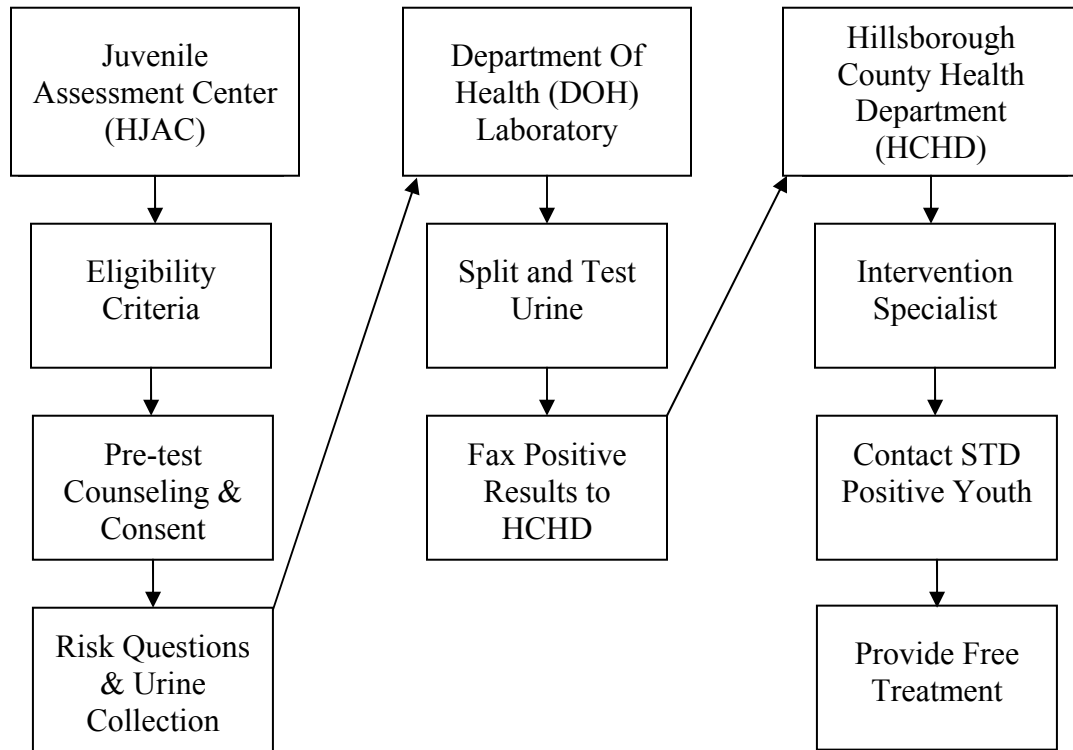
Juvenile Assessment Center (HJAC)

Eligibility Criteria

Pre-test Counseling & Consent

Risk Questions & Urine Collection

Department Of Health (DOH) Laboratory

Split and Test Urine

Fax Positive Results to HCHD

Hillsborough County Health Department (HCHD)

Intervention Specialist

Contact STD Positive Youth

Provide Free Treatment